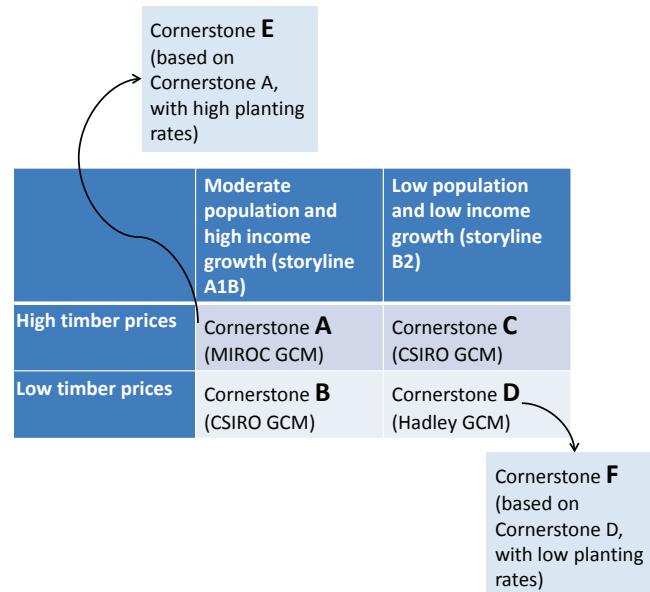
Cornerstone **E** (based on Cornerstone A, with high planting rates)

| | Moderate population and high income growth (storyline A1B) | Low population and low income growth (storyline B2) |
|---|---|---|
| High timber prices | Cornerstone **A** (MIROC GCM) | Cornerstone **C** (CSIRO GCM) |
| Low timber prices | Cornerstone **B** (CSIRO GCM) | Cornerstone **D** (Hadley GCM) |

Cornerstone **F** (based on Cornerstone D, with low planting rates)